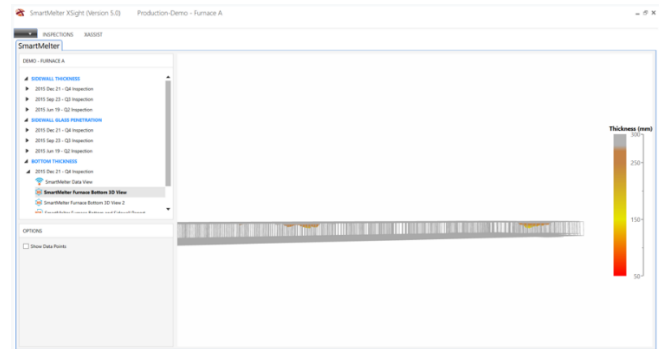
SmartMelter XSight (Version 5.0) Production-Demo - Furnace A

INSPECTIONS BASSIST

SmartMelter

DEMO - FURNACE A

SIDEWALL THICKNESS
2015 Dec 21 - Q4 Inspection
2015 Sep 23 - Q3 Inspection
2015 Jun 19 - Q2 Inspection
SIDEWALL GLASS PENETRATION
2015 Dec 21 - Q4 Inspection
2015 Sep 23 - Q3 Inspection
2015 Jun 19 - Q2 Inspection
BOTTOM THICKNESS
2015 Dec 21 - Q4 Inspection
SmartMelter Data View
SmartMelter Furnace Bottom 3D View
SmartMelter Furnace Bottom 3D View 2
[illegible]

OPTIONS
Show Data Points

Thickness (mm)
300
250
200
150
100
50